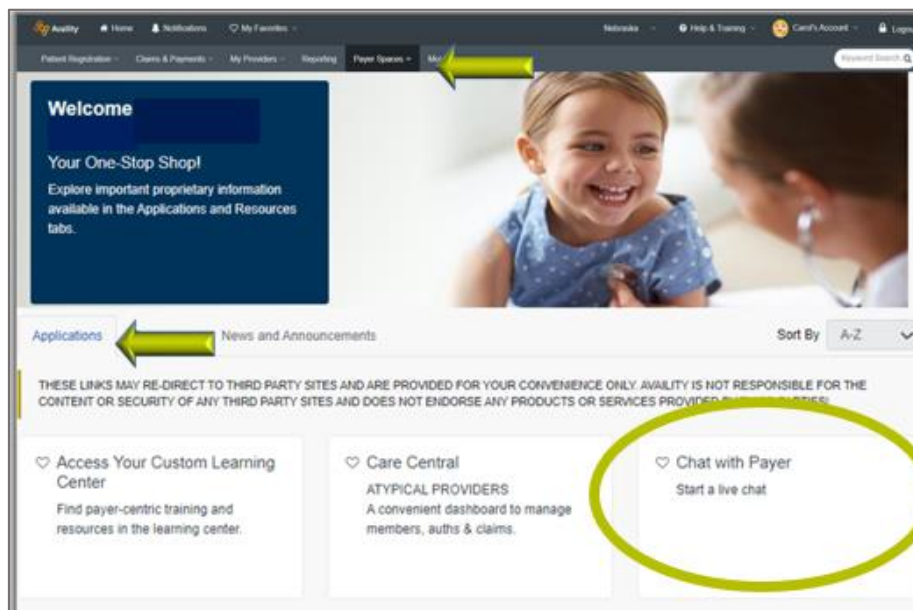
Availity Home Notifications My Favorites Nebraska Help & Training Carol's Account Logo

Patient Registration Claims & Payments My Providers Reporting Payer Spaces Mo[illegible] Keyword Search

Welcome

Your One-Stop Shop!
Explore important proprietary information available in the Applications and Resources tabs.

Applications News and Announcements Sort By A-Z

THESE LINKS MAY RE-DIRECT TO THIRD PARTY SITES AND ARE PROVIDED FOR YOUR CONVENIENCE ONLY. AVAILITY IS NOT RESPONSIBLE FOR THE CONTENT OR SECURITY OF ANY THIRD PARTY SITES AND DOES NOT ENDORSE ANY PRODUCTS OR SERVICES PROVIDED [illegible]

Access Your Custom Learning Center
Find payer-centric training and resources in the learning center.

Care Central
ATYPICAL PROVIDERS
A convenient dashboard to manage members, auths & claims.

Chat with Payer
Start a live chat